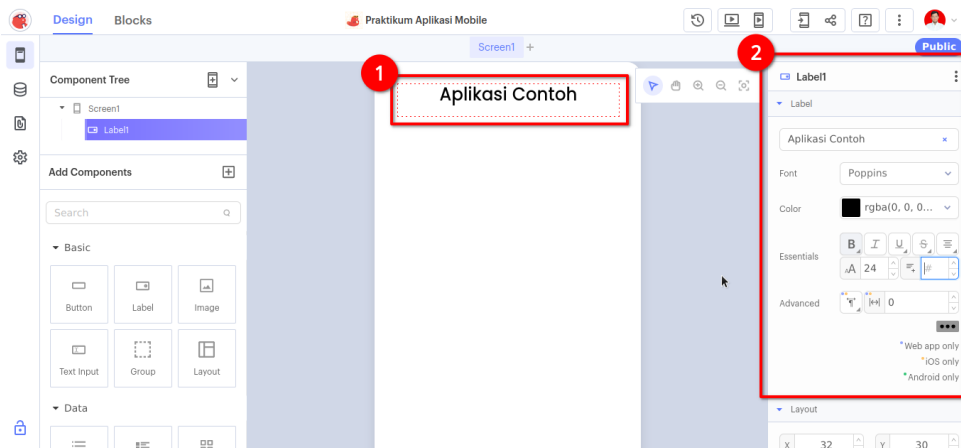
Design Blocks

Praktikum Aplikasi Mobile

Screen1 +

Public

Component Tree

Screen1

Label1

Add Components

Search

Basic

Button

Label

Image

Text Input

Group

Layout

Data

1

Aplikasi Contoh

2

Label1

Label

Aplikasi Contoh

Font

Poppins

Color

rgba(0, 0, 0...

Essentials

B I U S

24

Advanced

0

*Web app only

*iOS only

*Android only

Layout

X 32

Y 30